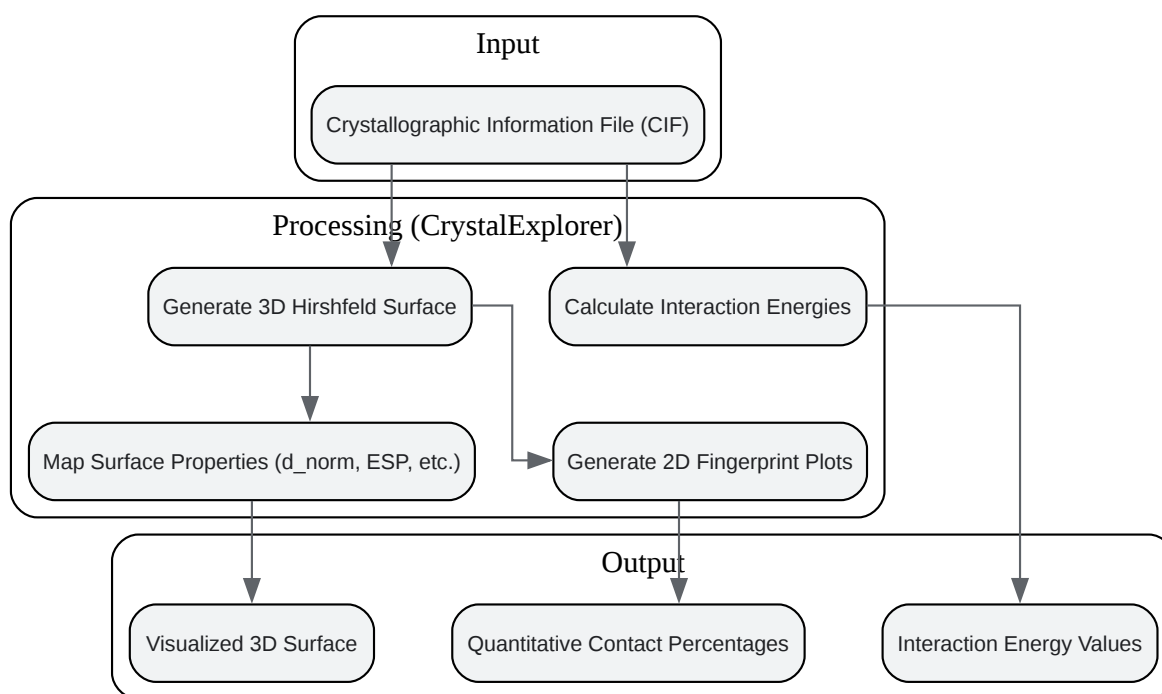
Input

Crystallographic Information File (CIF)

Processing (CrystalExplorer)

Generate 3D Hirshfeld Surface

Calculate Interaction Energies

Map Surface Properties (d_norm, ESP, etc.)

Generate 2D Fingerprint Plots

Output

Visualized 3D Surface

Quantitative Contact Percentages

Interaction Energy Values